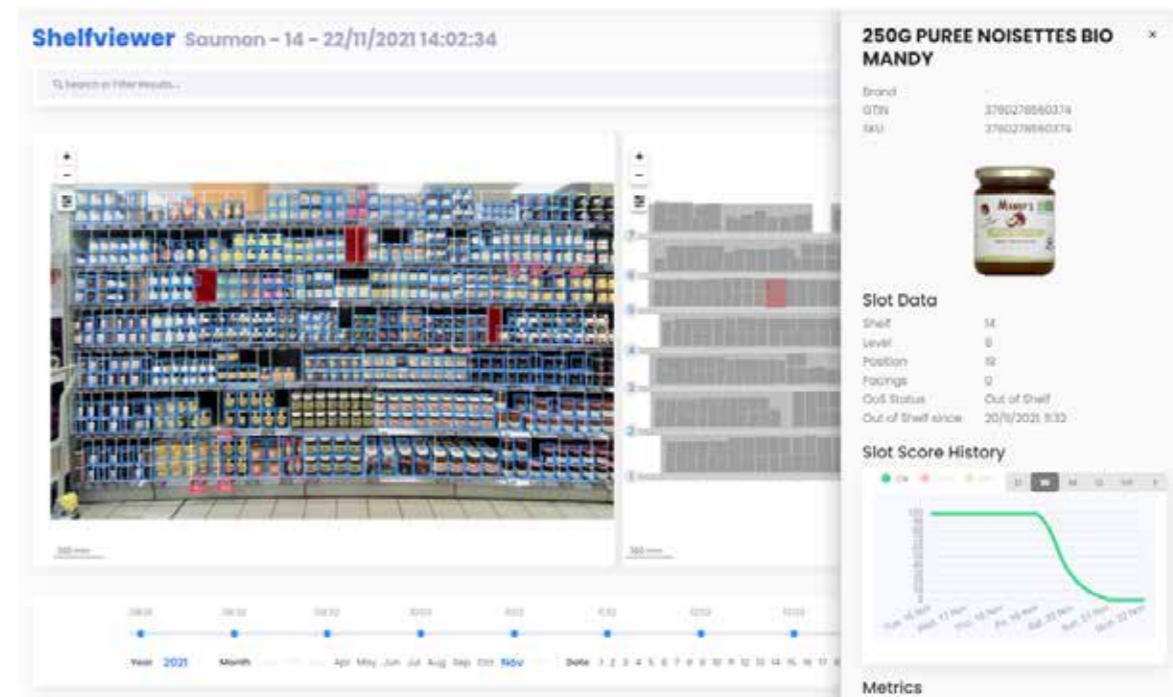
Shelfviewer Saumon - 14 - 22/11/2021 14:02:34

Search or Filter Results...

250G PUREE NOISETTES BIO MANDY

Brand
GTIN 3760278560374
SKU 3760278560374

Slot Data
Shelf 14
Level 6
Position 19
Facings 0
OoS Status Out of Shelf
Out of Shelf since 20/11/2021 11:32

Slot Score History

Metrics

Year 2021 Month Apr May Jun Jul Aug Sep Oct Nov Date 1 2 3 4 5 6 7 8 9 10 11 12 13 14 15 16 17